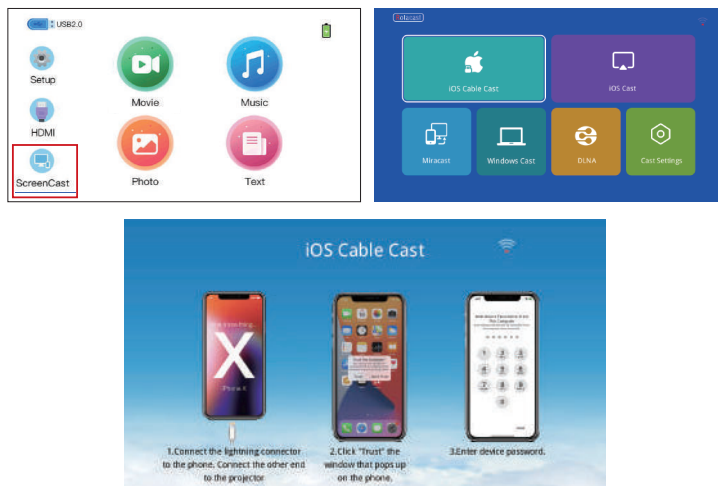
USB2.0

Setup

HDMI

ScreenCast

Movie

Music

Photo

Text

iOS Cable Cast

iOS Cast

Miracast

Windows Cast

DLNA

Cast Settings

iOS Cable Cast

X

1.Connect the lightning connector to the phone. Connect the other end to the projector

2.Click "Trust" the window that pops up on the phone.

3.Enter device password.